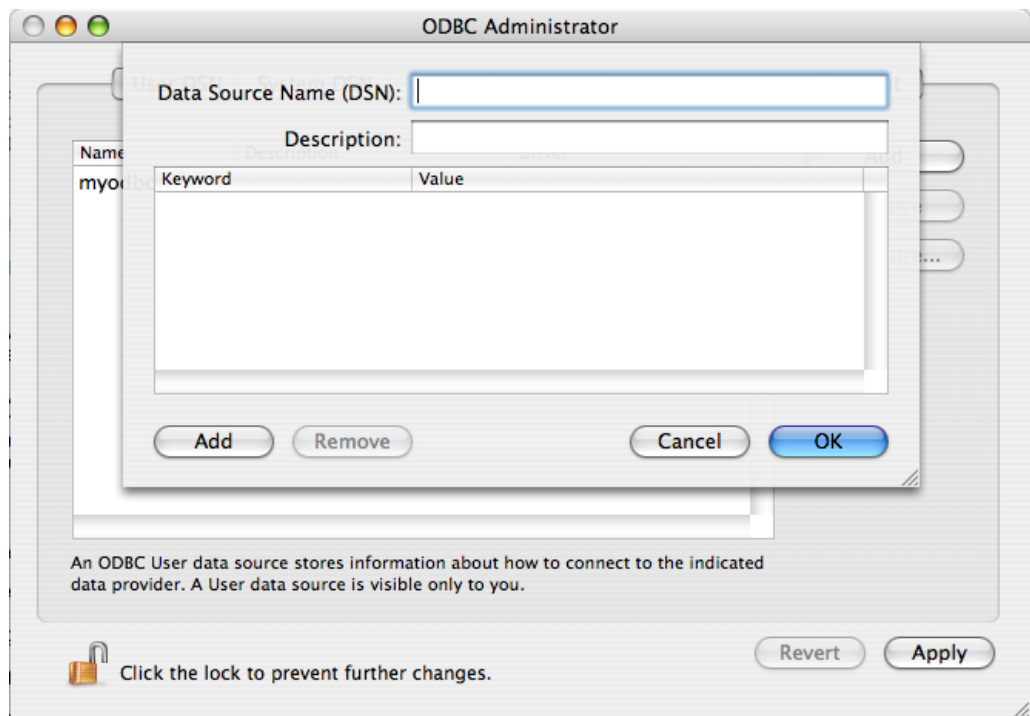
ODBC Administrator

User DSN System DSN

Name Description Driver

myodbc

Add

Data Source Name (DSN):

Description:

| Keyword | Value |
|---|---|

Add Remove Cancel OK

An ODBC User data source stores information about how to connect to the indicated data provider. A User data source is visible only to you.

Click the lock to prevent further changes.

Revert Apply